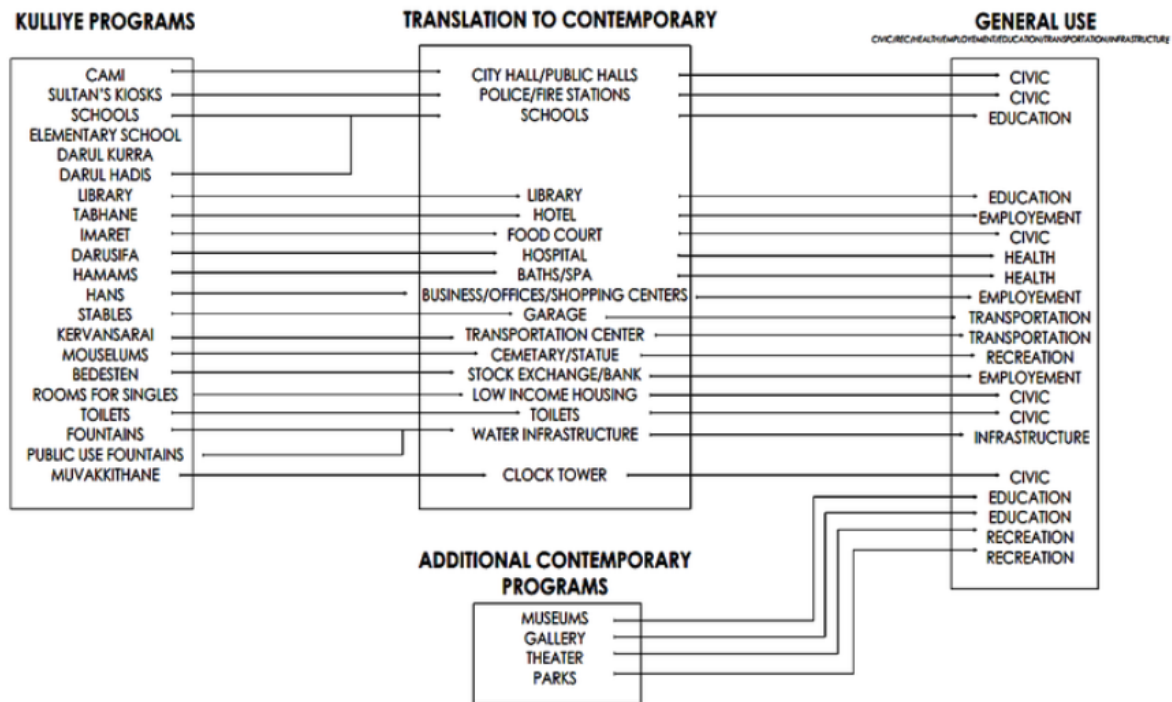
KULLIYE PROGRAMS

CAMI
SULTAN'S KIOSKS
SCHOOLS
ELEMENTARY SCHOOL
DARUL KURRA
DARUL HADIS
LIBRARY
TABHANE
IMARET
DARUSIFA
HAMAMS
HANS
STABLES
KERVANSARAI
MOUSELUMS
BEDESTEN
ROOMS FOR SINGLES
TOILETS
FOUNTAINS
PUBLIC USE FOUNTAINS
MUVAKKITHANE

TRANSLATION TO CONTEMPORARY

CITY HALL/PUBLIC HALLS
POLICE/FIRE STATIONS
SCHOOLS
LIBRARY
HOTEL
FOOD COURT
HOSPITAL
BATHS/SPA
BUSINESS/OFFICES/SHOPPING CENTERS
GARAGE
TRANSPORTATION CENTER
CEMETARY/STATUE
STOCK EXCHANGE/BANK
LOW INCOME HOUSING
TOILETS
WATER INFRASTRUCTURE
CLOCK TOWER

GENERAL USE
CIVIC/REC/HEALTH/EMPLOYEMENT/EDUCATION/TRANSPORTATION/INFRASTRUCTURE

CIVIC
CIVIC
EDUCATION
EDUCATION
EMPLOYEMENT
CIVIC
HEALTH
HEALTH
EMPLOYEMENT
TRANSPORTATION
TRANSPORTATION
RECREATION
EMPLOYEMENT
CIVIC
CIVIC
INFRASTRUCTURE
CIVIC
EDUCATION
EDUCATION
RECREATION
RECREATION

ADDITIONAL CONTEMPORARY PROGRAMS

MUSEUMS
GALLERY
THEATER
PARKS